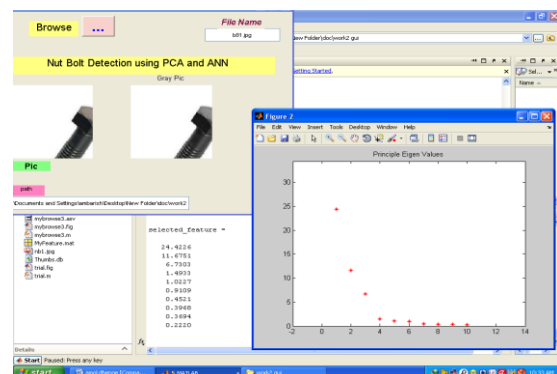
Browse ...

File Name
bb1.jpg

Nut Bolt Detection using PCA and ANN

Gray Pic

Pic

path

\Documents and Settings\ambarish\Desktop\New Folder\doc\work2

ew Folder\doc\work2 gui

Getting Started.

Sel...

Name

mybrowse3.asv
mybrowse3.fig
mybrowse3.m
MyFeature.mat
nb1.jpg
Thumbs.db
trial.fig
trial.m

selected_feature =

24.4226
11.6751
6.7303
1.4933
1.0227
0.9109
0.4521
0.3968
0.3684
0.2220

Details

Start Paused: Press any key

start

Figure 2

File Edit View Insert Tools Desktop Window Help

Principle Eigen Values

| | |
|---|---|
| 30 | |
| 25 | |
| 20 | |
| 15 | |
| 10 | |
| 5 | |
| 0 | |

-2 0 2 4 6 8 10 12 14